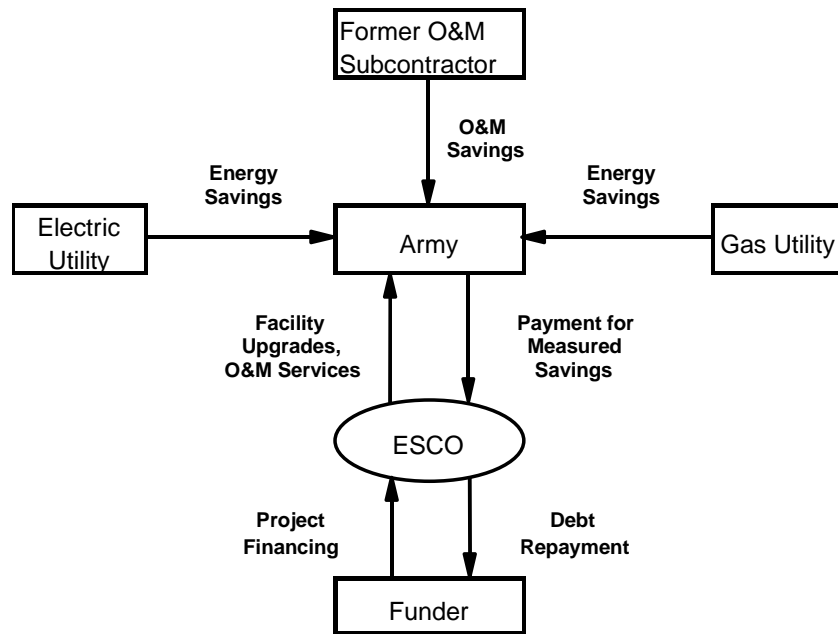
Former O&M Subcontractor

O&M Savings

Energy Savings

Energy Savings

Electric Utility

Army

Gas Utility

Facility Upgrades, O&M Services

Payment for Measured Savings

ESCO

Project Financing

Debt Repayment

Funder